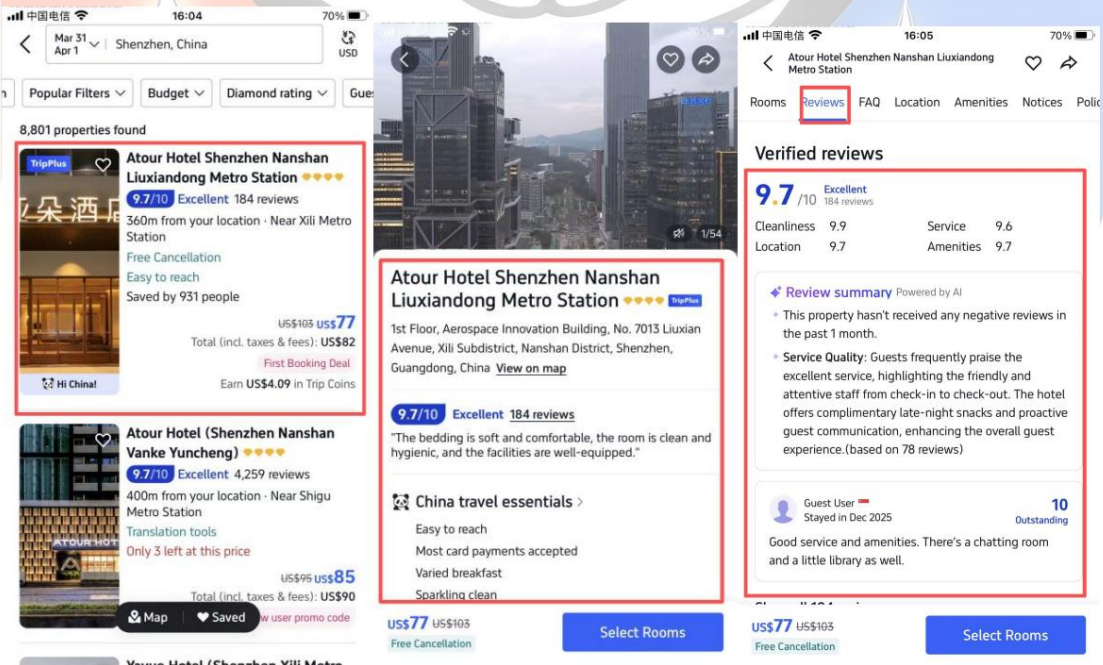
中国电信 16:04 70%

Mar 31
Apr 1
Shenzhen, China
USD

Popular Filters Budget Diamond rating Gue

8,801 properties found

TripPlus
Atour Hotel Shenzhen Nanshan Liuxiandong Metro Station
9.7/10 Excellent 184 reviews
360m from your location · Near Xili Metro Station
Free Cancellation
Easy to reach
Saved by 931 people
US$103 US$77
Total (incl. taxes & fees): US$82
First Booking Deal
Hi China!
Earn US$4.09 in Trip Coins

Atour Hotel (Shenzhen Nanshan Vanke Yuncheng)
9.7/10 Excellent 4,259 reviews
400m from your location · Near Shigu Metro Station
Translation tools
Only 3 left at this price
US$95 US$85
Total (incl. taxes & fees): US$90
Map Saved
w user promo code

1/54

Atour Hotel Shenzhen Nanshan Liuxiandong Metro Station TripPlus
1st Floor, Aerospace Innovation Building, No. 7013 Liuxian Avenue, Xili Subdistrict, Nanshan District, Shenzhen, Guangdong, China View on map

9.7/10 Excellent 184 reviews
"The bedding is soft and comfortable, the room is clean and hygienic, and the facilities are well-equipped."

China travel essentials
Easy to reach
Most card payments accepted
Varied breakfast
Sparkling clean

US$77 US$103
Free Cancellation
Select Rooms

中国电信 16:05 70%
Atour Hotel Shenzhen Nanshan Liuxiandong Metro Station

Rooms Reviews FAQ Location Amenities Notices Polic

Verified reviews

9.7 /10 Excellent 184 reviews
Cleanliness 9.9 Service 9.6
Location 9.7 Amenities 9.7

Review summary Powered by AI
This property hasn't received any negative reviews in the past 1 month.
Service Quality: Guests frequently praise the excellent service, highlighting the friendly and attentive staff from check-in to check-out. The hotel offers complimentary late-night snacks and proactive guest communication, enhancing the overall guest experience.(based on 78 reviews)

Guest User
Stayed in Dec 2025
10 Outstanding
Good service and amenities. There's a chatting room and a little library as well.

US$77 US$103
Free Cancellation
Select Rooms